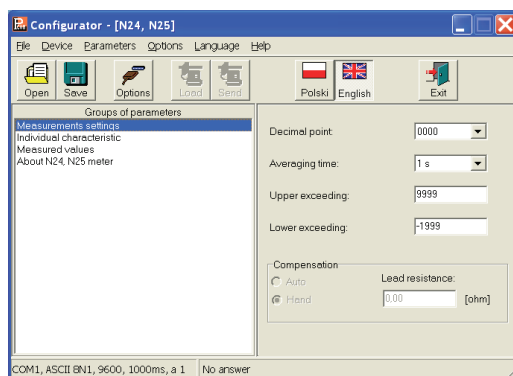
Configurator - [N24, N25]

File Device Parameters Options Language Help

Open Save Options Load Send Polski English Exit

Groups of parameters
Measurements settings
Individual characteristic
Measured values
About N24, N25 meter

Decimal point 0000
Averaging time: 1 s
Upper exceeding: 9999
Lower exceeding: -1999

Compensation
Auto
Hand
Lead resistance:
0.00 [ohm]

COM1, ASCII 8N1, 9600, 1000ms, a 1 No answer